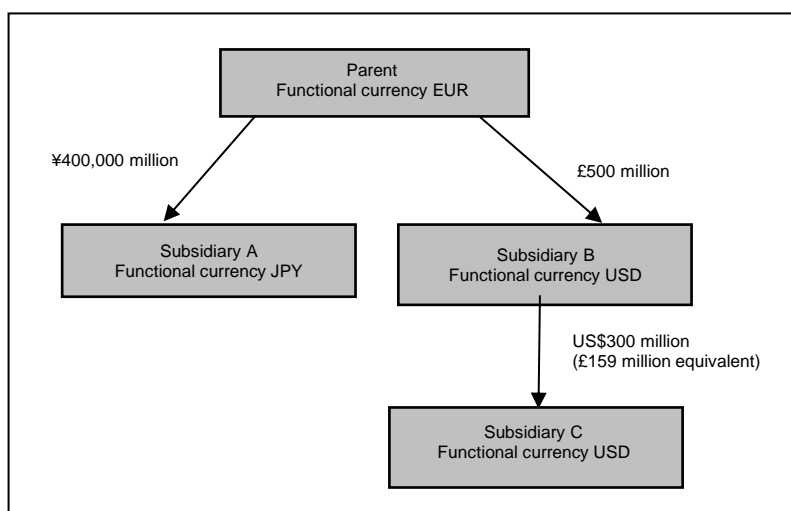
Parent
Functional currency EUR

¥400,000 million

£500 million

Subsidiary A
Functional currency JPY

Subsidiary B
Functional currency USD

US$300 million
(£159 million equivalent)

Subsidiary C
Functional currency USD